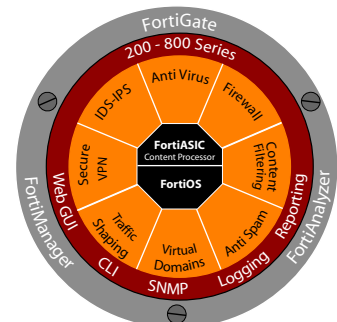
FortiGate
200 - 800 Series
Anti Virus
Firewall
Content Filtering
Anti Spam
Virtual Domains
Traffic Shaping
Secure VPN
IDS-IPS
FortiASIC
Content Processor
FortiOS
Web GUI
CLI
SNMP
Logging
Reporting
FortiManager
FortiAnalyzer